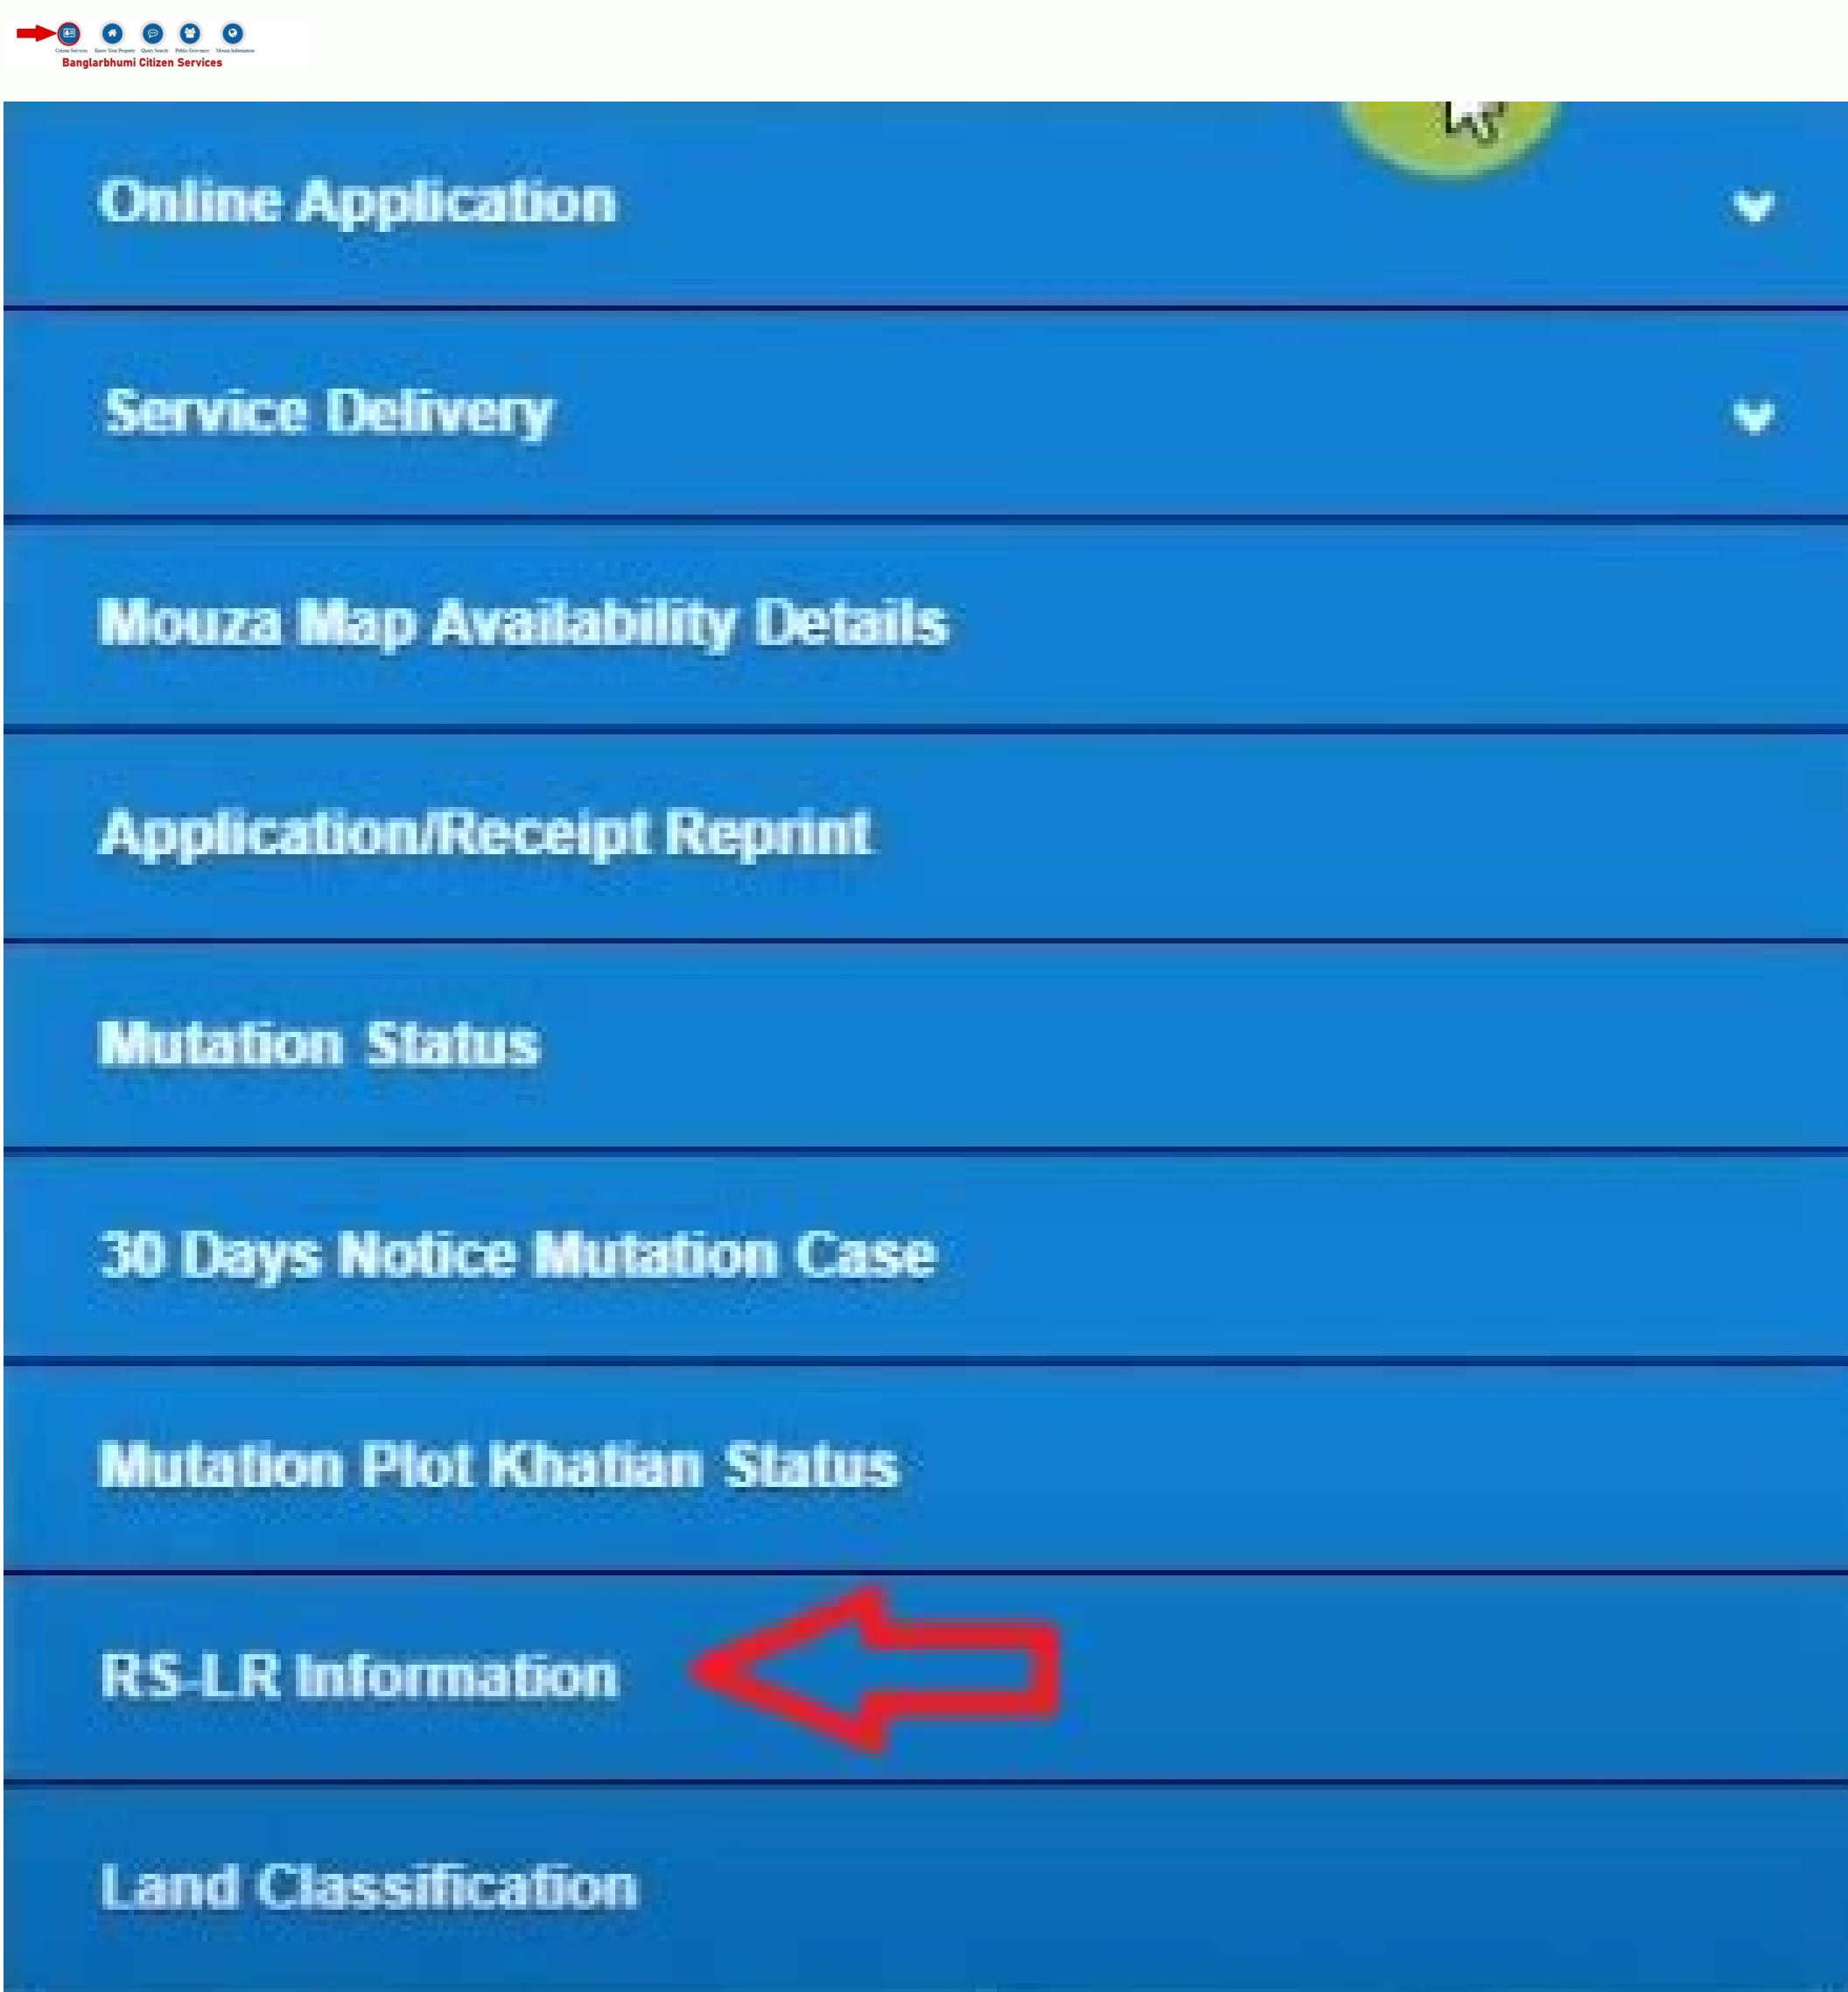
Citizen Services Know Your Property Query Search Public Grievance Mouza Information
Banglarbhumi Citizen Services

Online Application

Service Delivery

Mouza Map Availability Details

Application/Receipt Reprint

Mutation Status

30 Days Notice Mutation Case

Mutation Plot Khatian Status

RS-LR Information

Land Classification